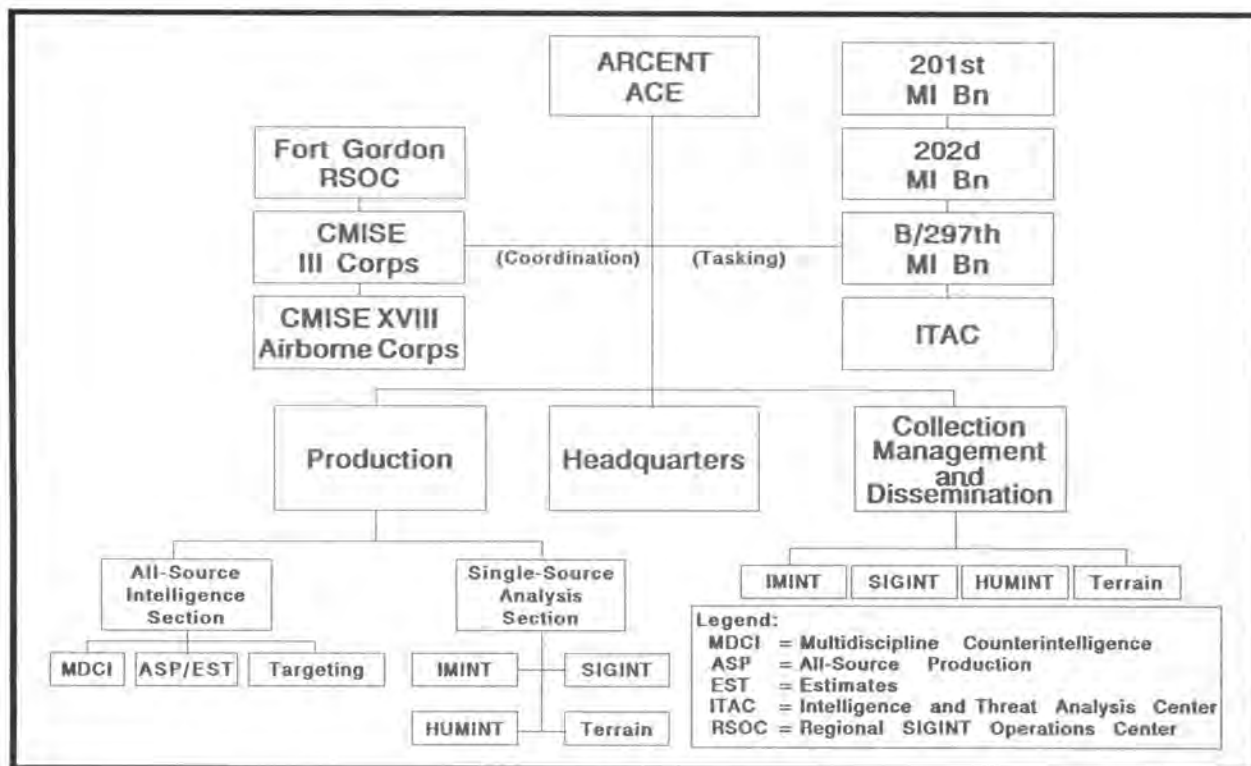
ARCENT ACE

201st MI Bn

Fort Gordon RSOC

202d MI Bn

CMISE III Corps

(Coordination)

(Tasking)

B/297th MI Bn

CMISE XVIII Airborne Corps

ITAC

Production

Headquarters

Collection Management and Dissemination

All-Source Intelligence Section

Single-Source Analysis Section

IMINT

SIGINT

HUMINT

Terrain

MDCI

ASP/EST

Targeting

IMINT

SIGINT

HUMINT

Terrain

Legend:
MDCI = Multidiscipline Counterintelligence
ASP = All-Source Production
EST = Estimates
ITAC = Intelligence and Threat Analysis Center
RSOC = Regional SIGINT Operations Center